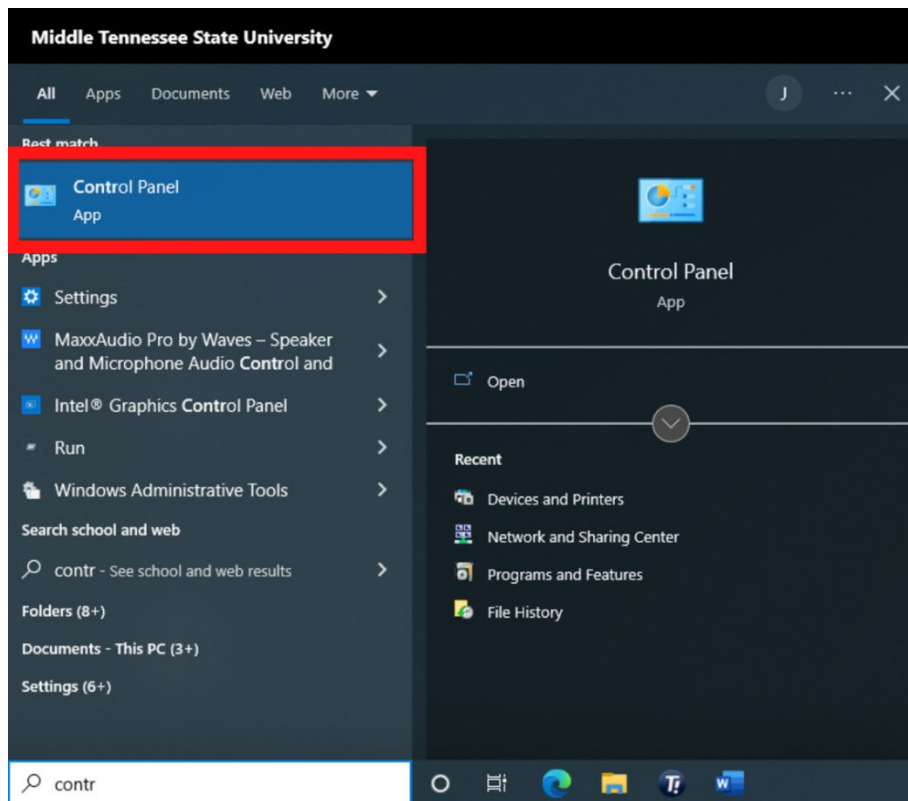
Middle Tennessee State University

All Apps Documents Web More

J ...

Best match

Control Panel
App

Apps

Settings

MaxxAudio Pro by Waves – Speaker and Microphone Audio Control and

Intel® Graphics Control Panel

Run

Windows Administrative Tools

Search school and web

contr - See school and web results

Folders (8+)

Documents - This PC (3+)

Settings (6+)

Control Panel
App

Open

Recent

Devices and Printers

Network and Sharing Center

Programs and Features

File History

contr